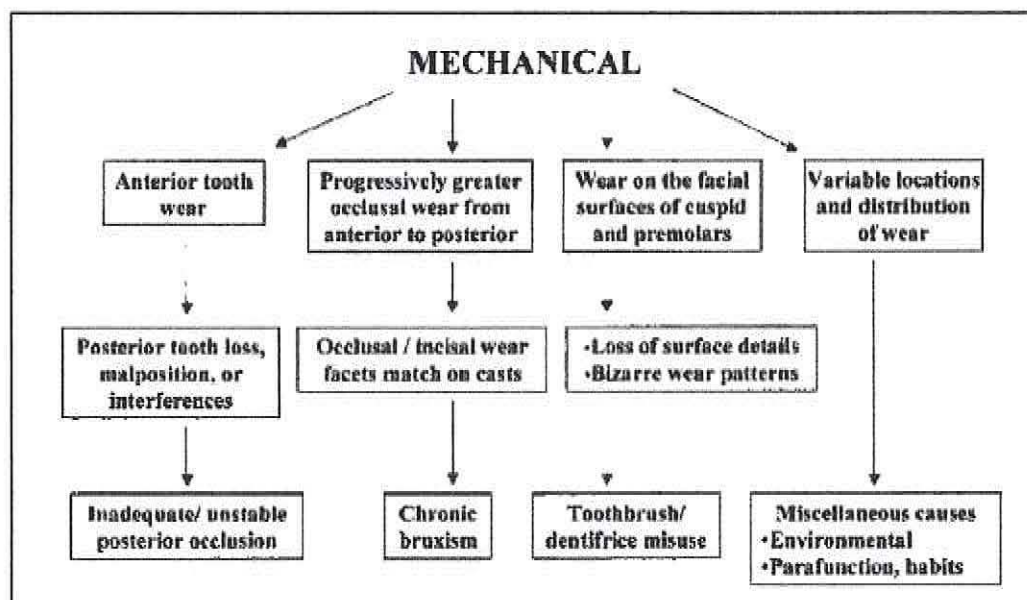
MECHANICAL

Anterior tooth wear

Progressively greater occlusal wear from anterior to posterior

Wear on the facial surfaces of cuspid and premolars

Variable locations and distribution of wear

Posterior tooth loss, malposition, or interferences

Occlusal / incisal wear facets match on casts

•Loss of surface details
•Bizarre wear patterns

Inadequate/ unstable posterior occlusion

Chronic bruxism

Toothbrush/ dentifrice misuse

Miscellaneous causes
•Environmental
•Parafunction, habits